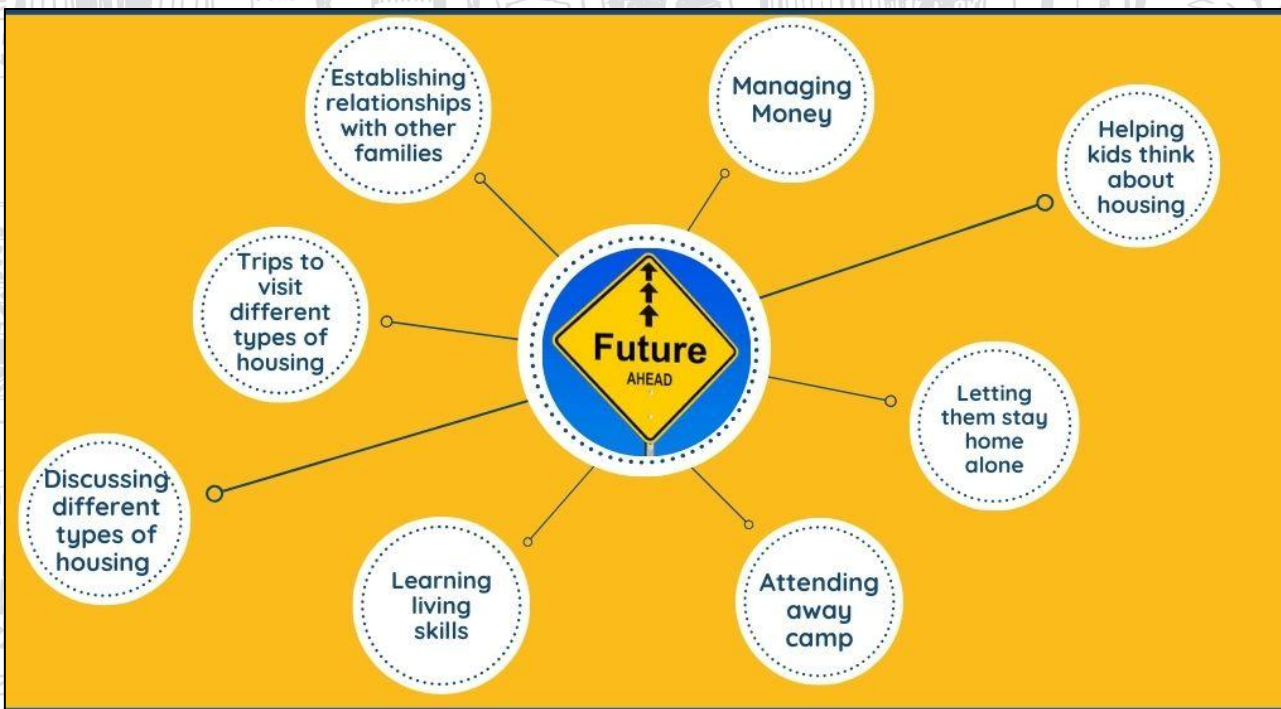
Establishing relationships with other families

Managing Money

Helping kids think about housing

Trips to visit different types of housing

Future
AHEAD

Letting them stay home alone

Discussing different types of housing

Learning living skills

Attending away camp